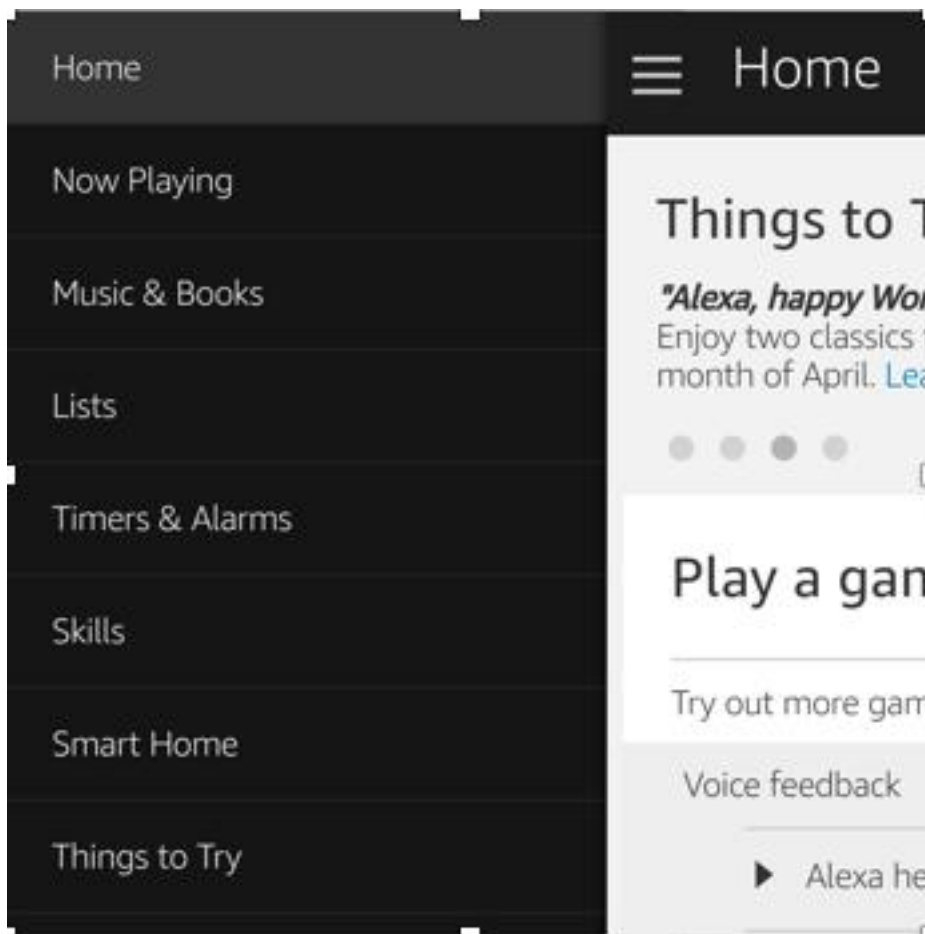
Home

Now Playing

Music & Books

Lists

Timers & Alarms

Skills

Smart Home

Things to Try

Home

Things to T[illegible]

"Alexa, happy Wo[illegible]
Enjoy two classics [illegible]
month of April. Le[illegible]

Play a gam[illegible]

Try out more gam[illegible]

Voice feedback

Alexa he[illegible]